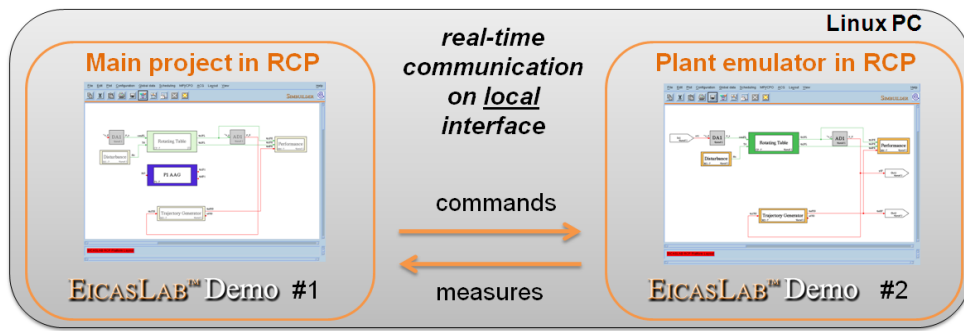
Linux PC

Main project in RCP

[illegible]

Rotating Table

Disturbance

PI AAG

Trajectory Generator

Performance

EicasLab™ Demo #1

real-time communication on local interface

commands

measures

Plant emulator in RCP

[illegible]

Rotating Table

Disturbance

Trajectory Generator

Performance

EicasLab™ Demo #2